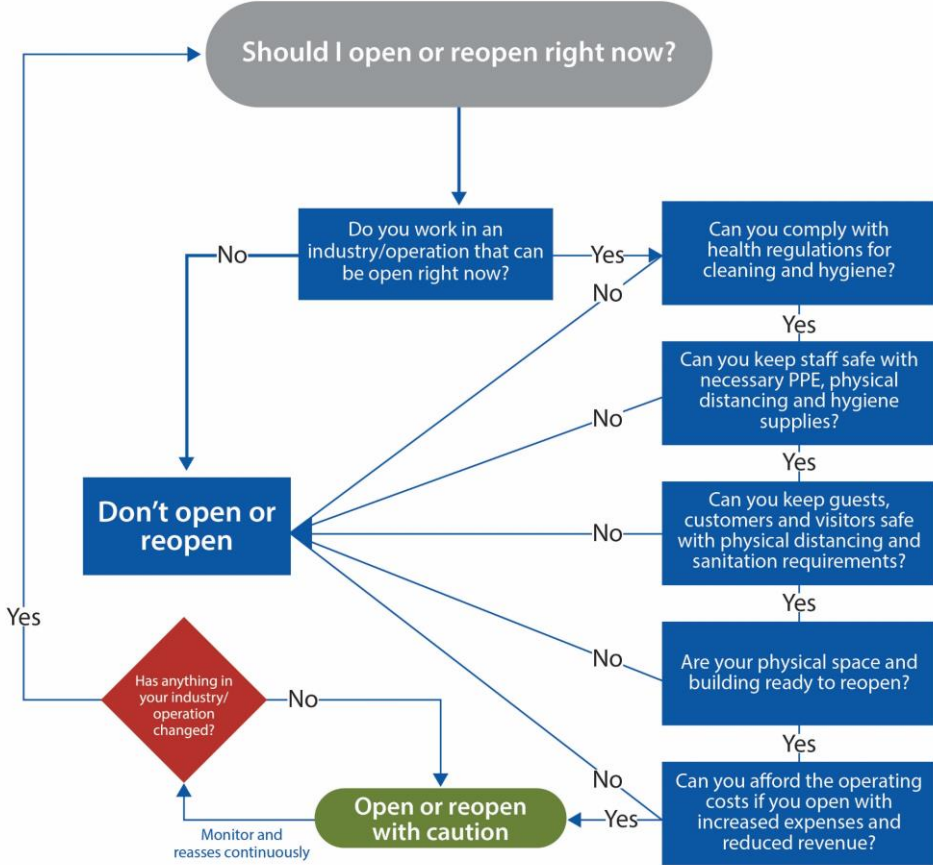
Should I open or reopen right now?

Do you work in an industry/operation that can be open right now?

No

Yes

Can you comply with health regulations for cleaning and hygiene?

No

Yes

Can you keep staff safe with necessary PPE, physical distancing and hygiene supplies?

No

Yes

Don't open or reopen

Can you keep guests, customers and visitors safe with physical distancing and sanitation requirements?

No

Yes

Yes

No

Are your physical space and building ready to reopen?

Has anything in your industry/ operation changed?

No

Yes

No

Can you afford the operating costs if you open with increased expenses and reduced revenue?

Open or reopen with caution

Yes

Monitor and reasses continuously